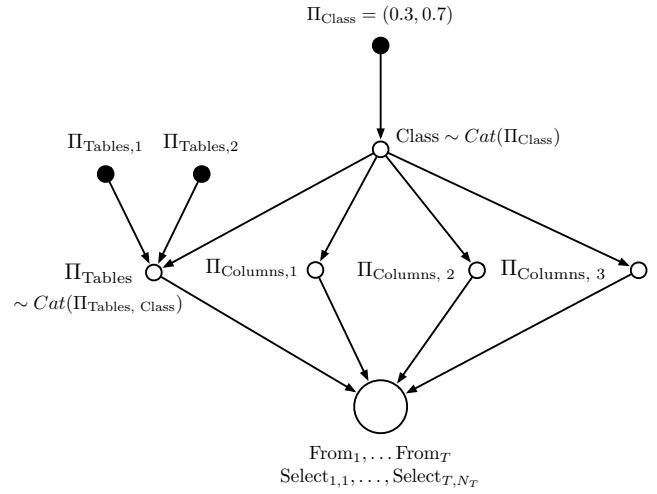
$\Pi_{\text{Class}} = (0.3, 0.7)$

$\Pi_{\text{Tables},1}$ $\Pi_{\text{Tables},2}$

Class $\sim Cat(\Pi_{\text{Class}})$

$\Pi_{\text{Tables}}$ $\sim Cat(\Pi_{\text{Tables, Class}})$

$\Pi_{\text{Columns},1}$ $\Pi_{\text{Columns, 2}}$ $\Pi_{\text{Columns, 3}}$

$\text{From}_1, \ldots \text{From}_T$
$\text{Select}_{1,1}, \ldots, \text{Select}_{T,N_T}$